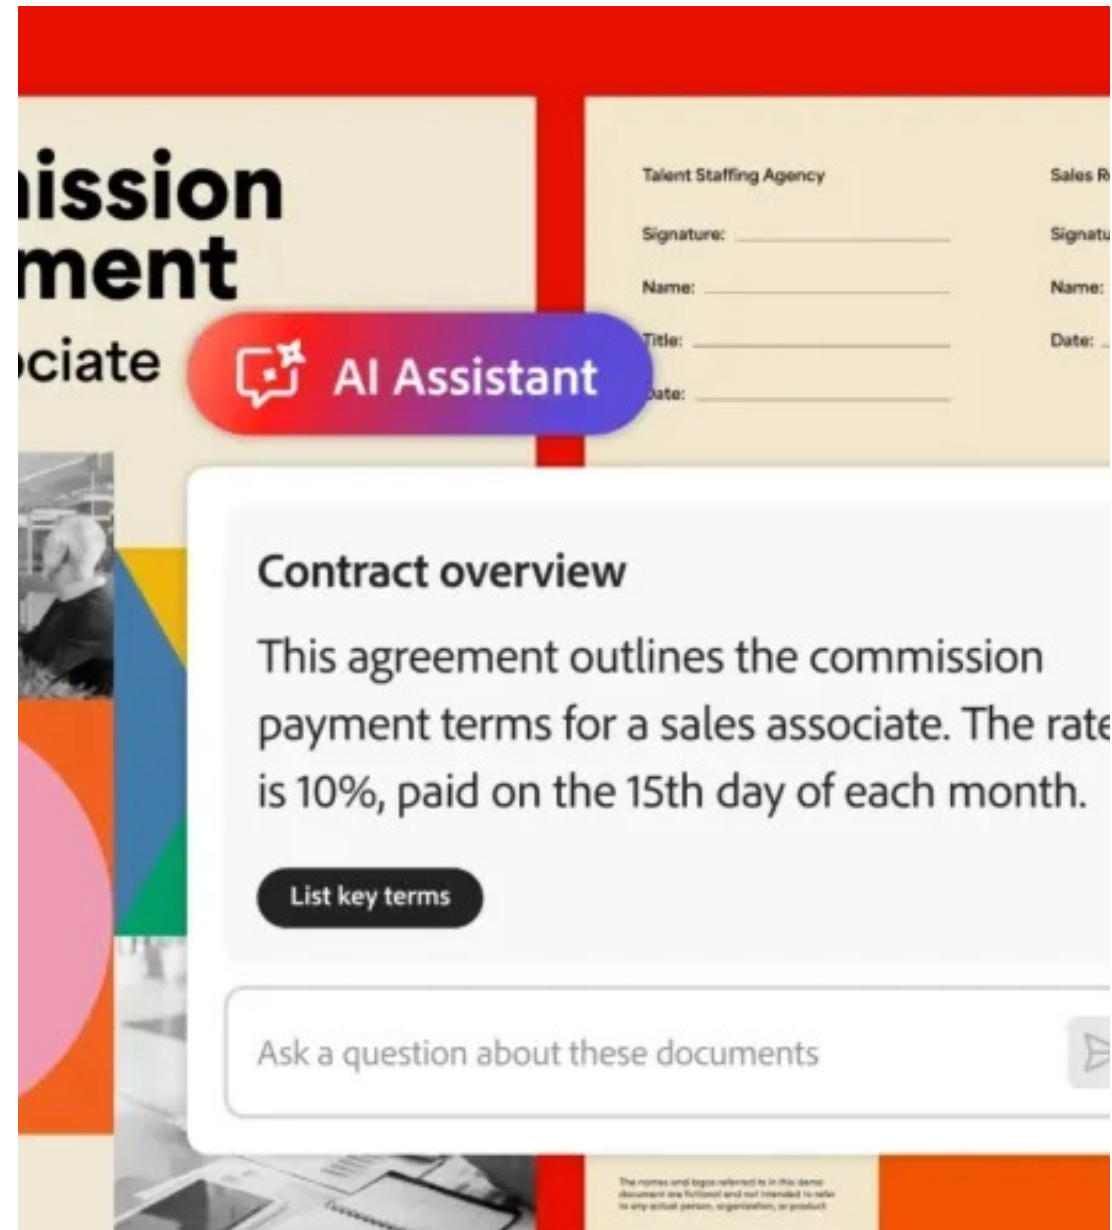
ission
ment
ciate

Talent Staffing Agency

Signature:

Name:

Title:

Date:

Sales R

Signatu

Name:

Date:

AI Assistant

Contract overview

This agreement outlines the commission payment terms for a sales associate. The rate is 10%, paid on the 15th day of each month.

List key terms

Ask a question about these documents

The names and logos referred to in this demo document are fictional and not intended to refer to any actual person, organization, or product